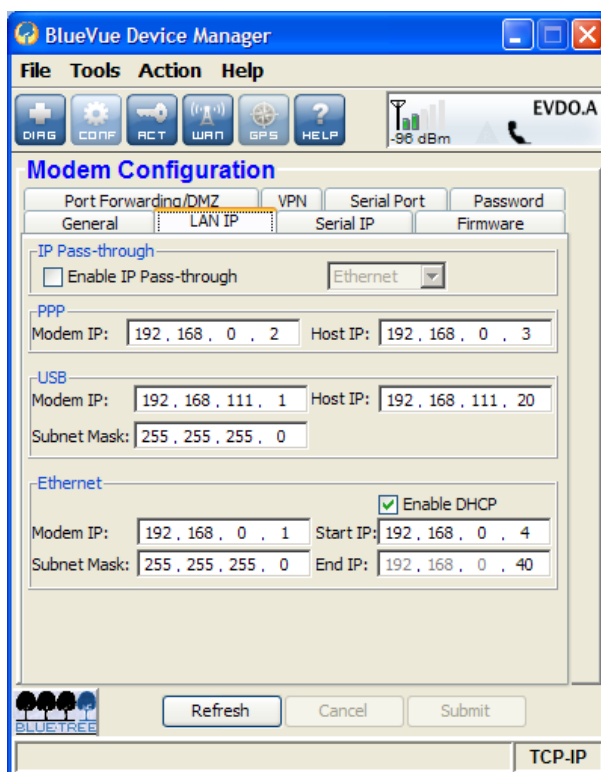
BlueVue Device Manager

File Tools Action Help

DIAG CONF ACT WAN GPS HELP

-96 dBm EVDO.A

Modem Configuration

Port Forwarding/DMZ | VPN | Serial Port | Password
General | LAN IP | Serial IP | Firmware

IP Pass-through
Enable IP Pass-through Ethernet

PPP
Modem IP: 192 . 168 . 0 . 2 Host IP: 192 . 168 . 0 . 3

USB
Modem IP: 192 . 168 . 111 . 1 Host IP: 192 . 168 . 111 . 20
Subnet Mask: 255 . 255 . 255 . 0

Ethernet
Enable DHCP
Modem IP: 192 . 168 . 0 . 1 Start IP: 192 . 168 . 0 . 4
Subnet Mask: 255 . 255 . 255 . 0 End IP: 192 . 168 . 0 . 40

BLUE TREE

Refresh Cancel Submit

TCP-IP